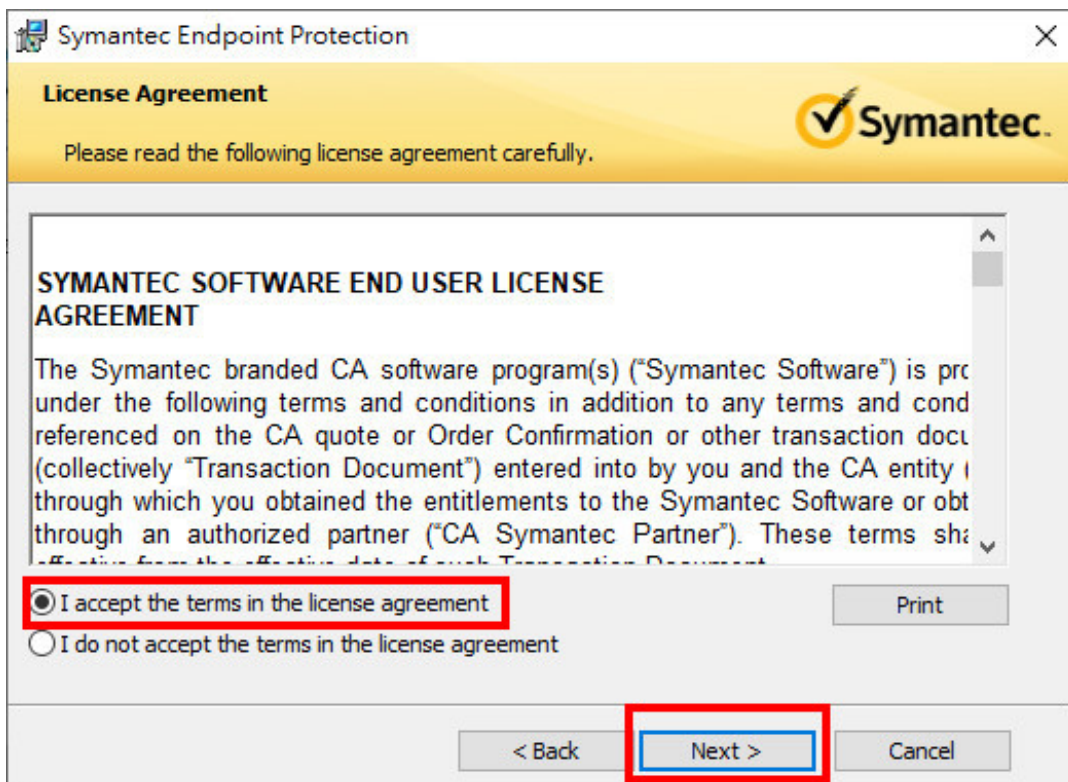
Symantec Endpoint Protection

License Agreement

Please read the following license agreement carefully.

Symantec.

SYMANTEC SOFTWARE END USER LICENSE AGREEMENT

The Symantec branded CA software program(s) ("Symantec Software") is pro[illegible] under the following terms and conditions in addition to any terms and cond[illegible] referenced on the CA quote or Order Confirmation or other transaction docu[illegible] (collectively "Transaction Document") entered into by you and the CA entity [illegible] through which you obtained the entitlements to the Symantec Software or obt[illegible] through an authorized partner ("CA Symantec Partner"). These terms sha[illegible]

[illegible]

I accept the terms in the license agreement

I do not accept the terms in the license agreement

Print

< Back

Next >

Cancel